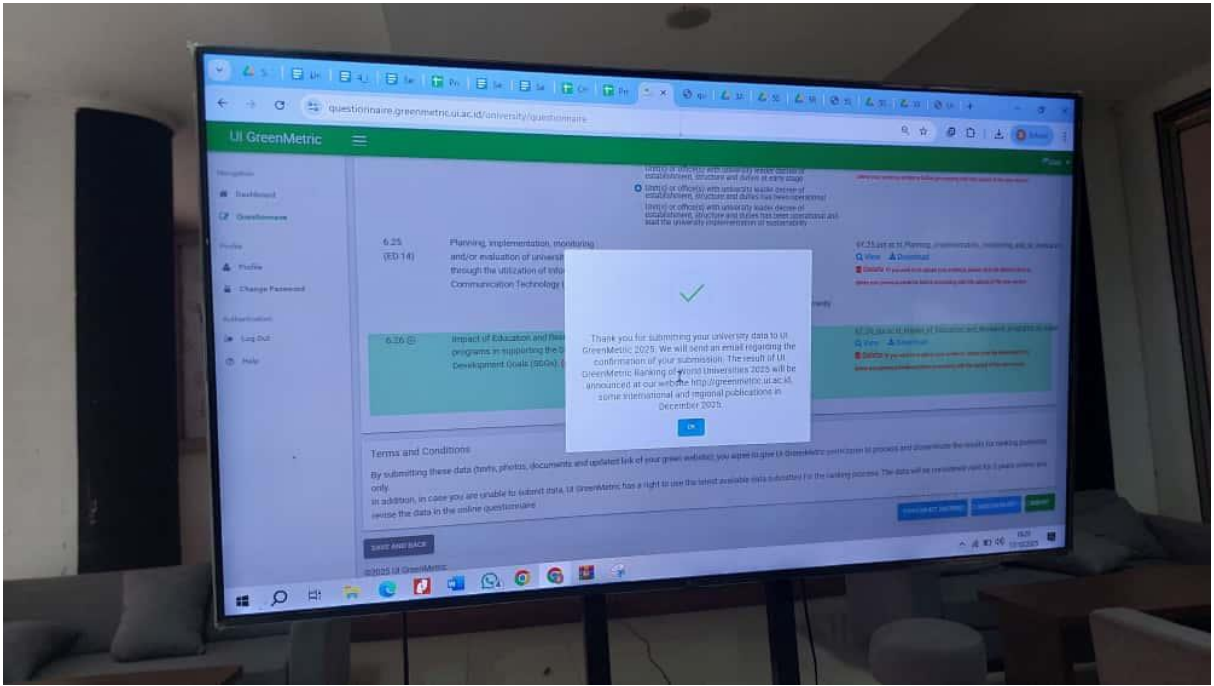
questionnaire.greenmetric.ui.ac.id/university/questionnaire

UI GreenMetric

Navigation
Dashboard
Questionnaire
Profile
Profile
Change Password
Authentication
Log Out
Help

Unit(s) or office(s) with university leader decree of establishment, structure and duties at early stage
Unit(s) or office(s) with university leader decree of establishment, structure and duties has been operational
Unit(s) or office(s) with university leader decree of establishment, structure and duties has been operational and lead the university implementation of sustainability

6.25 (ED 14)
Planning, implementation, monitoring and/or evaluation of university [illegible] through the utilization of Info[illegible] Communication Technology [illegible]

6.25.pdf at ID Planning, implementation, monitoring and/or evaluation
View Download

6.26
Impact of Education and Rese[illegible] programs in supporting the S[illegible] Development Goals (SDGs) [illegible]

6.26.pdf at ID Impact of Education and Research programs in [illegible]
View Download

Thank you for submitting your university data to UI GreenMetric 2025. We will send an email regarding the confirmation of your submission. The result of UI GreenMetric Ranking of World Universities 2025 will be announced at our website http://greenmetric.ui.ac.id, some international and regional publications in December 2025.

OK

Terms and Conditions
By submitting these data (texts, photos, documents and updated link of your green website), you agree to give UI GreenMetric permission to process and disseminate the results for ranking purposes only.
In addition, in case you are unable to submit data, UI GreenMetric has a right to use the latest available data submitted for the ranking process. The data will be considered valid for 3 years unless you revise the data in the online questionnaire.

SAVE AND BACK

©2025 UI GreenMetric